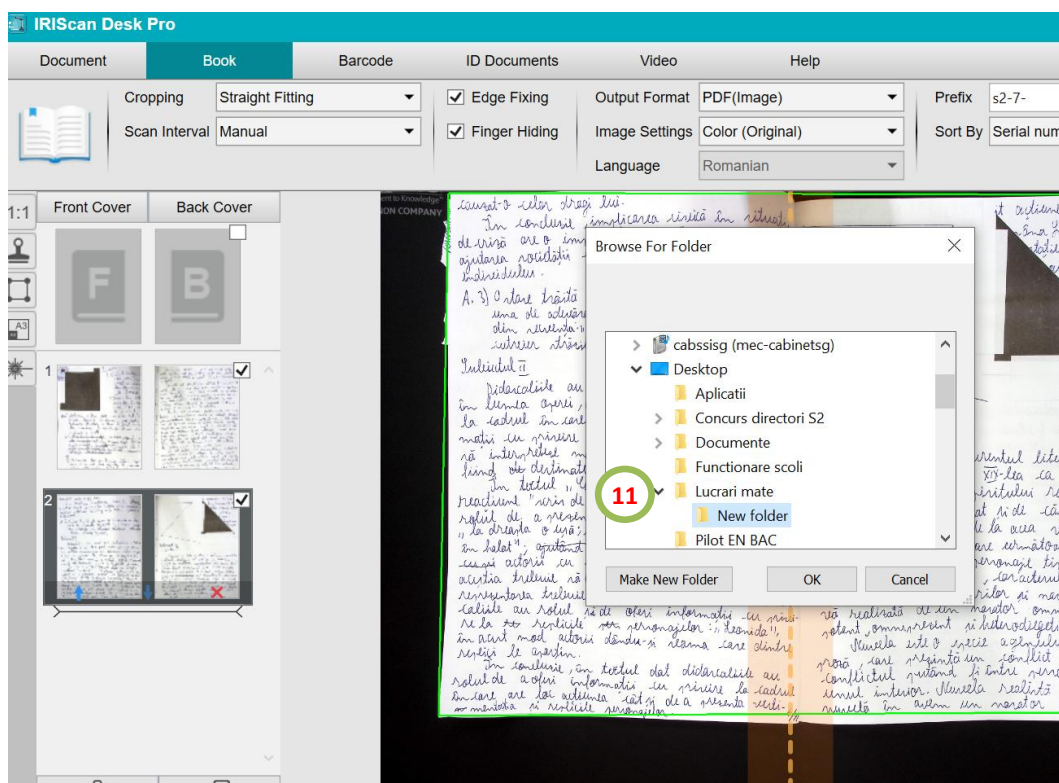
IRIScan Desk Pro

Document
Book
Barcode
ID Documents
Video
Help

Cropping
Straight Fitting
Scan Interval
Manual
Edge Fixing
Finger Hiding
Output Format
PDF(Image)
Image Settings
Color (Original)
Language
Romanian
Prefix
s2-7-
Sort By
Serial num

1:1
Front Cover
Back Cover
F
B
1
2

Browse For Folder

cabssisg (mec-cabinetsg)
Desktop
Aplicatii
Concurs directori S2
Documente
Functionare scoli
Lucrari mate
New folder
Pilot EN BAC

11

Make New Folder
OK
Cancel

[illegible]